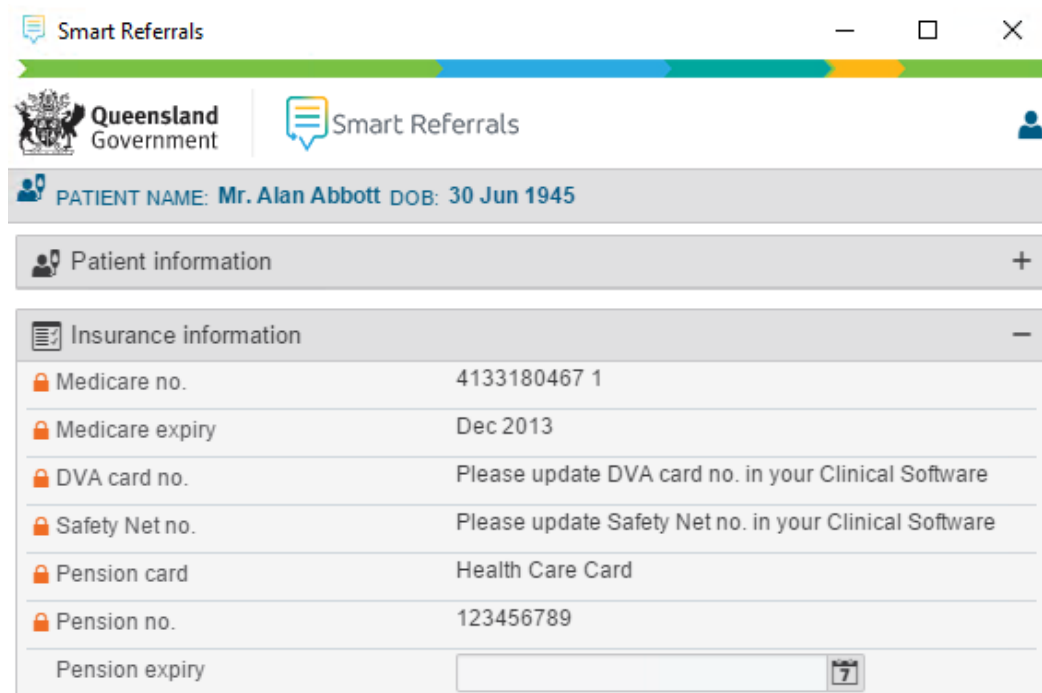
Smart Referrals

Queensland Government

Smart Referrals

PATIENT NAME: Mr. Alan Abbott DOB: 30 Jun 1945

Patient information +

Insurance information −

| | |
|---|---|
| Medicare no. | 4133180467 1 |
| Medicare expiry | Dec 2013 |
| DVA card no. | Please update DVA card no. in your Clinical Software |
| Safety Net no. | Please update Safety Net no. in your Clinical Software |
| Pension card | Health Care Card |
| Pension no. | 123456789 |
| Pension expiry | |

7